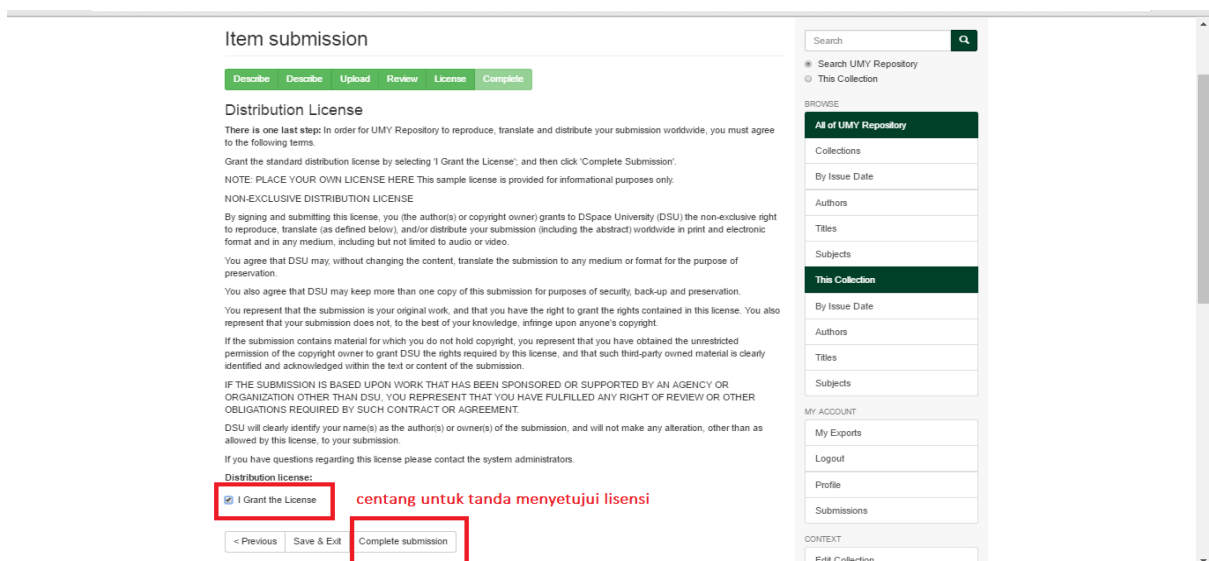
Item submission

Describe Describe Upload Review License Complete

Distribution License

There is one last step: In order for UMY Repository to reproduce, translate and distribute your submission worldwide, you must agree to the following terms.

Grant the standard distribution license by selecting 'I Grant the License'; and then click 'Complete Submission'.

NOTE: PLACE YOUR OWN LICENSE HERE This sample license is provided for informational purposes only.

NON-EXCLUSIVE DISTRIBUTION LICENSE

By signing and submitting this license, you (the author(s) or copyright owner) grants to DSpace University (DSU) the non-exclusive right to reproduce, translate (as defined below), and/or distribute your submission (including the abstract) worldwide in print and electronic format and in any medium, including but not limited to audio or video.

You agree that DSU may, without changing the content, translate the submission to any medium or format for the purpose of preservation.

You also agree that DSU may keep more than one copy of this submission for purposes of security, back-up and preservation.

You represent that the submission is your original work, and that you have the right to grant the rights contained in this license. You also represent that your submission does not, to the best of your knowledge, infringe upon anyone's copyright.

If the submission contains material for which you do not hold copyright, you represent that you have obtained the unrestricted permission of the copyright owner to grant DSU the rights required by this license, and that such third-party owned material is clearly identified and acknowledged within the text or content of the submission.

IF THE SUBMISSION IS BASED UPON WORK THAT HAS BEEN SPONSORED OR SUPPORTED BY AN AGENCY OR ORGANIZATION OTHER THAN DSU, YOU REPRESENT THAT YOU HAVE FULFILLED ANY RIGHT OF REVIEW OR OTHER OBLIGATIONS REQUIRED BY SUCH CONTRACT OR AGREEMENT.

DSU will clearly identify your name(s) as the author(s) or owner(s) of the submission, and will not make any alteration, other than as allowed by this license, to your submission.

If you have questions regarding this license please contact the system administrators.

Distribution license:

I Grant the License

centang untuk tanda menyetujui lisensi

< Previous Save & Exit Complete submission

Search
Search UMY Repository
This Collection

BROWSE
All of UMY Repository
Collections
By Issue Date
Authors
Titles
Subjects
This Collection
By Issue Date
Authors
Titles
Subjects

MY ACCOUNT
My Exports
Logout
Profile
Submissions

CONTEXT
Edit Collection